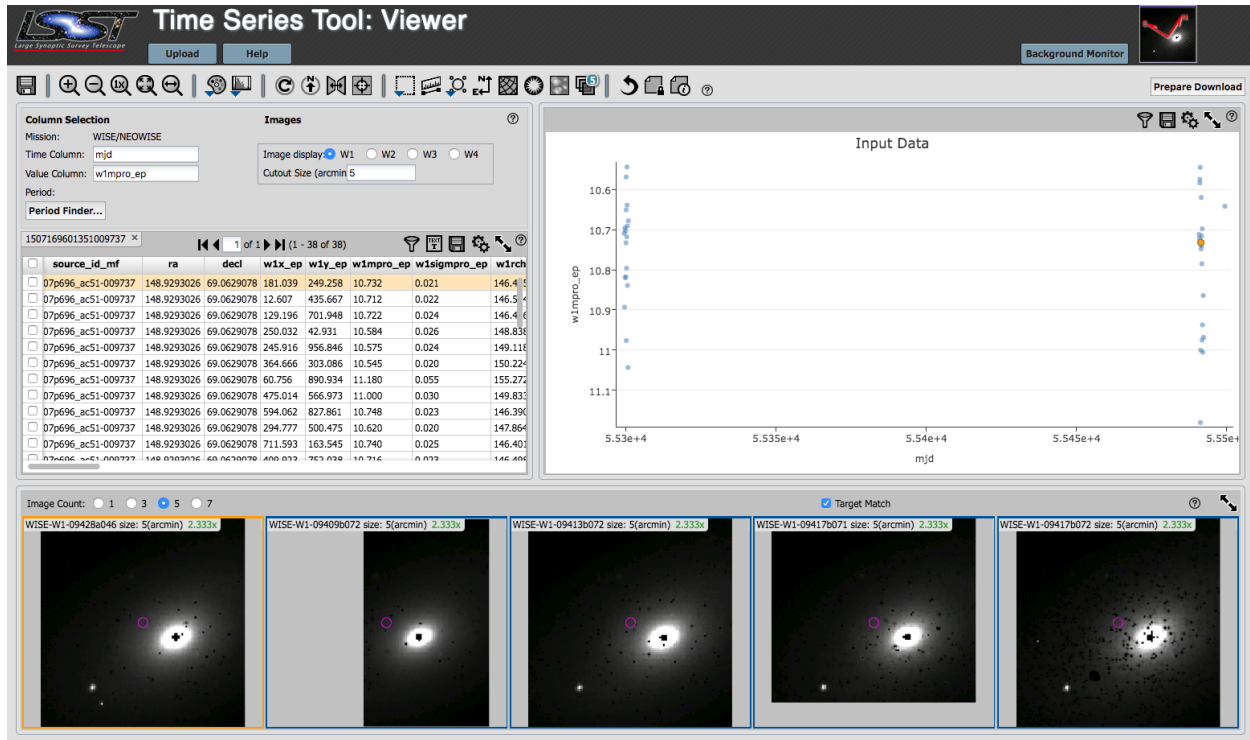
LSST
Large Synoptic Survey Telescope

Time Series Tool: Viewer

Upload Help

Background Monitor

Prepare Download

Column Selection
Mission: WISE/NEOWISE
Time Column: mjd
Value Column: w1mpro_ep
Period:
Period Finder...

Images
Image display: W1 W2 W3 W4
Cutout Size (arcmin 5

1507169601351009737 ×

1 of 1 (1 - 38 of 38)

| | source_id_mf | ra | decl | w1x_ep | w1y_ep | w1mpro_ep | w1sigmpro_ep | w1rch |
|---|---|---|---|---|---|---|---|---|
| | 07p696_ac51-009737 | 148.9293026 | 69.0629078 | 181.039 | 249.258 | 10.732 | 0.021 | 146.4 |
| | 07p696_ac51-009737 | 148.9293026 | 69.0629078 | 12.607 | 435.667 | 10.712 | 0.022 | 146.5 |
| | 07p696_ac51-009737 | 148.9293026 | 69.0629078 | 129.196 | 701.948 | 10.722 | 0.024 | 146.4 |
| | 07p696_ac51-009737 | 148.9293026 | 69.0629078 | 250.032 | 42.931 | 10.584 | 0.026 | 148.838 |
| | 07p696_ac51-009737 | 148.9293026 | 69.0629078 | 245.916 | 956.846 | 10.575 | 0.024 | 149.118 |
| | 07p696_ac51-009737 | 148.9293026 | 69.0629078 | 364.666 | 303.086 | 10.545 | 0.020 | 150.224 |
| | 07p696_ac51-009737 | 148.9293026 | 69.0629078 | 60.756 | 890.934 | 11.180 | 0.055 | 155.272 |
| | 07p696_ac51-009737 | 148.9293026 | 69.0629078 | 475.014 | 566.973 | 11.000 | 0.030 | 149.833 |
| | 07p696_ac51-009737 | 148.9293026 | 69.0629078 | 594.062 | 827.861 | 10.748 | 0.023 | 146.390 |
| | 07p696_ac51-009737 | 148.9293026 | 69.0629078 | 294.777 | 500.475 | 10.620 | 0.020 | 147.864 |
| | 07p696_ac51-009737 | 148.9293026 | 69.0629078 | 711.593 | 163.545 | 10.740 | 0.025 | 146.401 |

Input Data
w1mpro_ep
10.6
10.7
10.8
10.9
11
11.1
5.53e+4 5.535e+4 5.54e+4 5.545e+4 5.55e+
mjd

Image Count: 1 3 5 7
Target Match

WISE-W1-09428a046 size: 5(arcmin) 2.333x
WISE-W1-09409b072 size: 5(arcmin) 2.333x
WISE-W1-09413b072 size: 5(arcmin) 2.333x
WISE-W1-09417b071 size: 5(arcmin) 2.333x
WISE-W1-09417b072 size: 5(arcmin) 2.333x